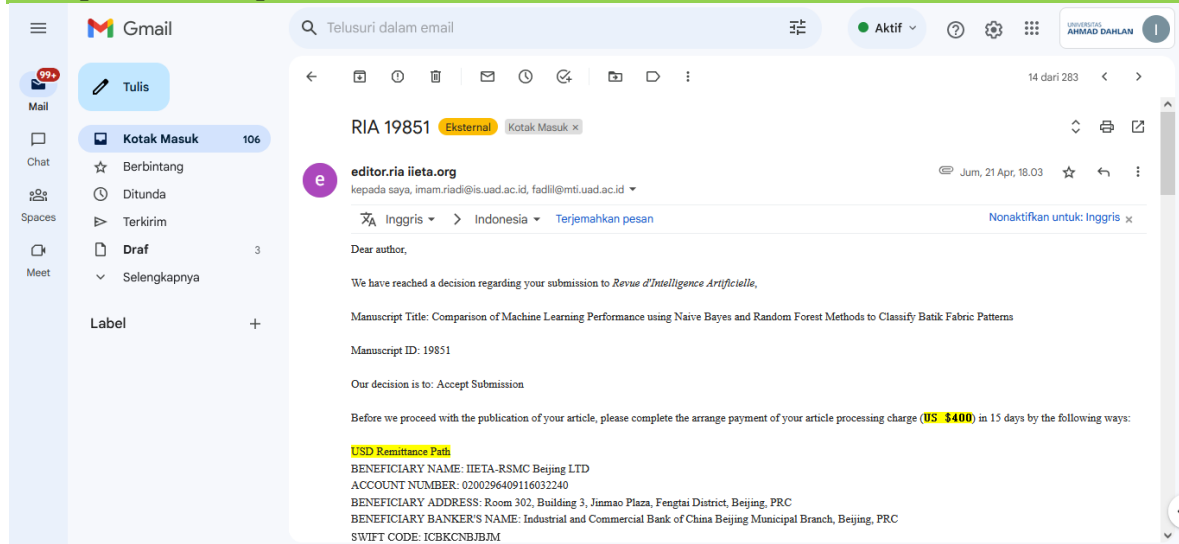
Gmail

Telusuri dalam email

Aktif

UNIVERSITAS AHMAD DAHLAN

I

99+

Mail

Chat

Spaces

Meet

Tulis

Kotak Masuk 106

Berbintang

Ditunda

Terkirim

Draf 3

Selengkapnya

Label

14 dari 283

RIA 19851 Eksternal Kotak Masuk ×

editor.ria iieta.org

kepada saya, imam.riadi@is.uad.ac.id, fadlil@mti.uad.ac.id

Jum, 21 Apr, 18.03

Inggris > Indonesia Terjemahkan pesan

Nonaktifkan untuk: Inggris ×

Dear author,

We have reached a decision regarding your submission to Revue d'Intelligence Artificielle,

Manuscript Title: Comparison of Machine Learning Performance using Naive Bayes and Random Forest Methods to Classify Batik Fabric Patterns

Manuscript ID: 19851

Our decision is to: Accept Submission

Before we proceed with the publication of your article, please complete the arrange payment of your article processing charge (US $400) in 15 days by the following ways:

USD Remittance Path
BENEFICIARY NAME: IIETA-RSMC Beijing LTD
ACCOUNT NUMBER: 0200296409116032240
BENEFICIARY ADDRESS: Room 302, Building 3, Jinmao Plaza, Fengtai District, Beijing, PRC
BENEFICIARY BANKER'S NAME: Industrial and Commercial Bank of China Beijing Municipal Branch, Beijing, PRC
SWIFT CODE: ICBKCNBJBJM